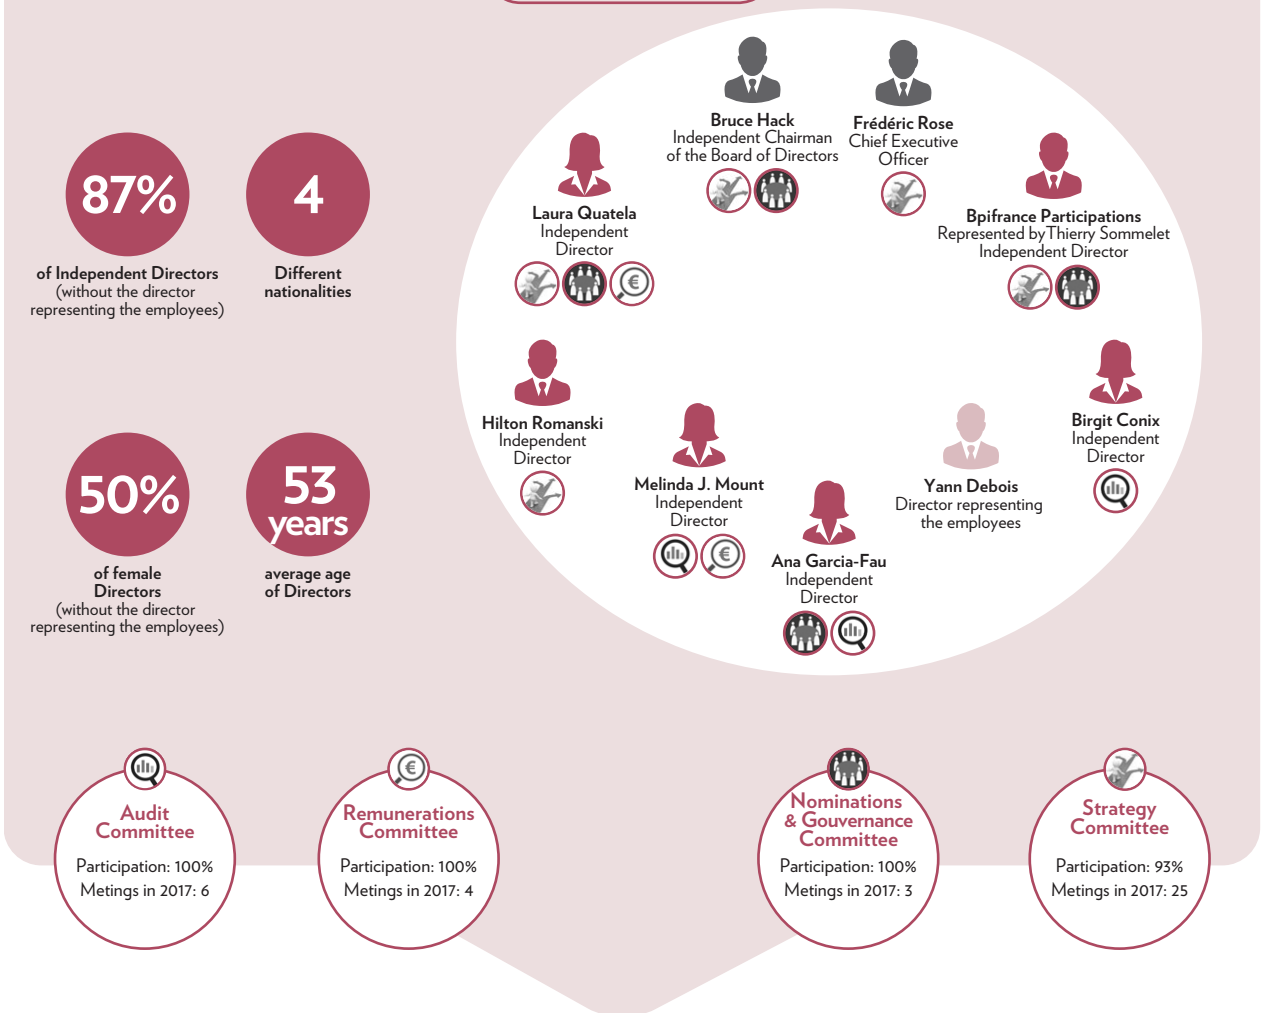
87%
of Independent Directors
(without the director representing the employees)

4
Different nationalities

50%
of female Directors
(without the director representing the employees)

53 years
average age of Directors

Bruce Hack
Independent Chairman of the Board of Directors

Frédéric Rose
Chief Executive Officer

Laura Quatela
Independent Director

Bpifrance Participations
Represented by Thierry Sommelet
Independent Director

Hilton Romanski
Independent Director

Birgit Conix
Independent Director

Melinda J. Mount
Independent Director

Yann Debois
Director representing the employees

Ana Garcia-Fau
Independent Director

Audit Committee
Participation: 100%
Metings in 2017: 6

Remunerations Committee
Participation: 100%
Metings in 2017: 4

Nominations & Gouvernance Committee
Participation: 100%
Metings in 2017: 3

Strategy Committee
Participation: 93%
Metings in 2017: 25